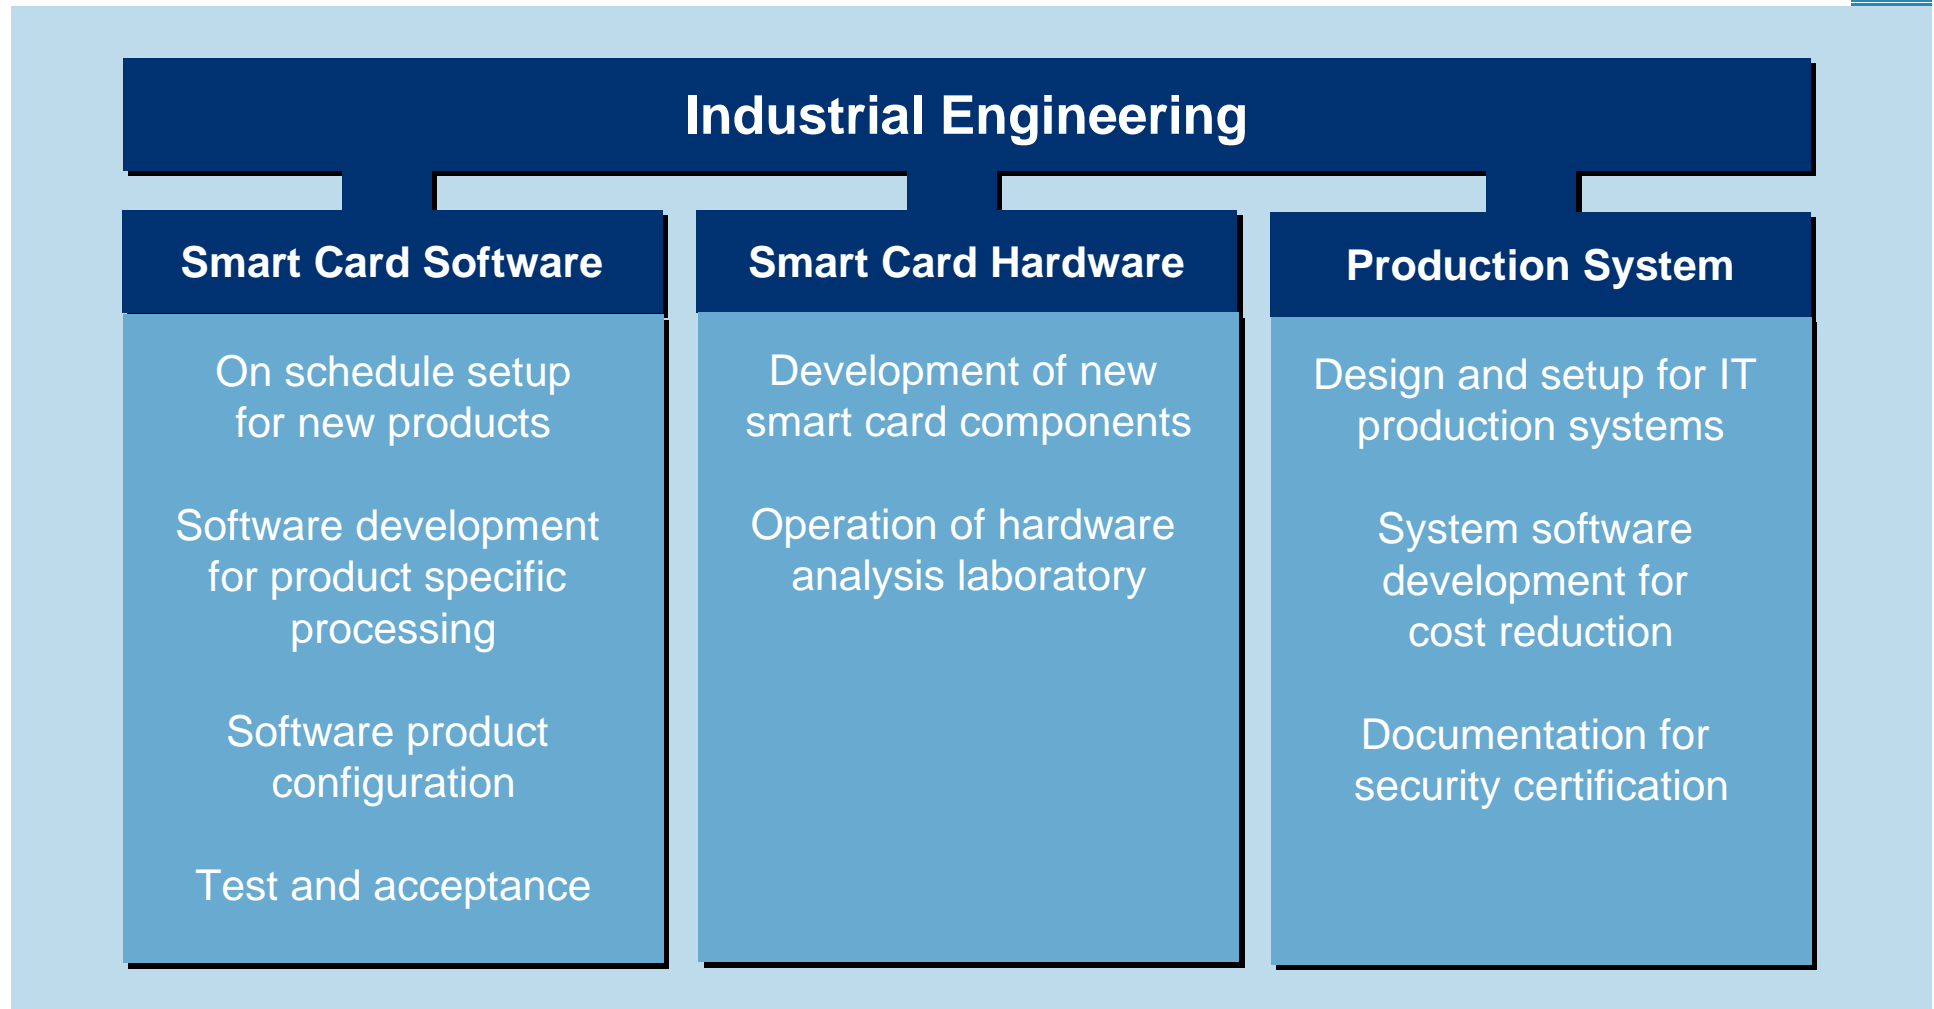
Industrial Engineering

Smart Card Software

On schedule setup for new products

Software development for product specific processing

Software product configuration

Test and acceptance

Smart Card Hardware

Development of new smart card components

Operation of hardware analysis laboratory

Production System

Design and setup for IT production systems

System software development for cost reduction

Documentation for security certification